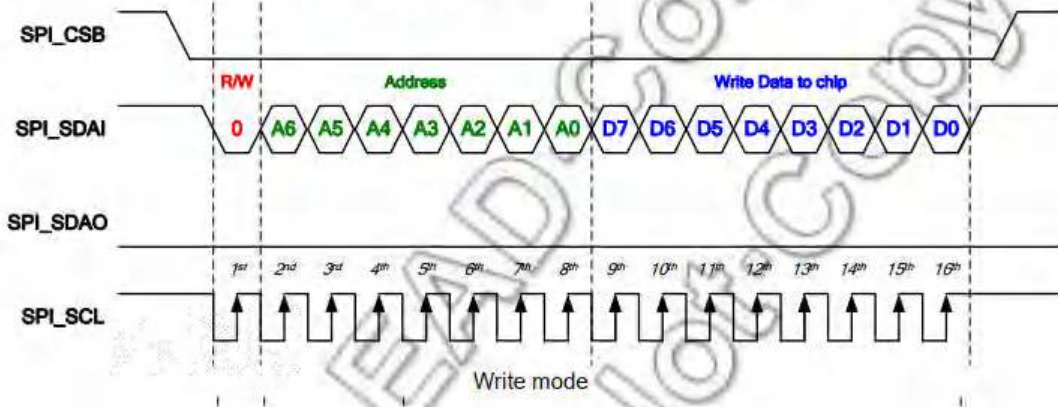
SPI_CSB

R/W

Address

Write Data to chip

SPI_SDAI

0 A6 A5 A4 A3 A2 A1 A0 D7 D6 D5 D4 D3 D2 D1 D0

SPI_SDAO

$1^{st}$ $2^{nd}$ $3^{rd}$ $4^{th}$ $5^{th}$ $6^{th}$ $7^{th}$ $8^{th}$ $9^{th}$ $10^{th}$ $11^{th}$ $12^{th}$ $13^{th}$ $14^{th}$ $15^{th}$ $16^{th}$

SPI_SCL

Write mode